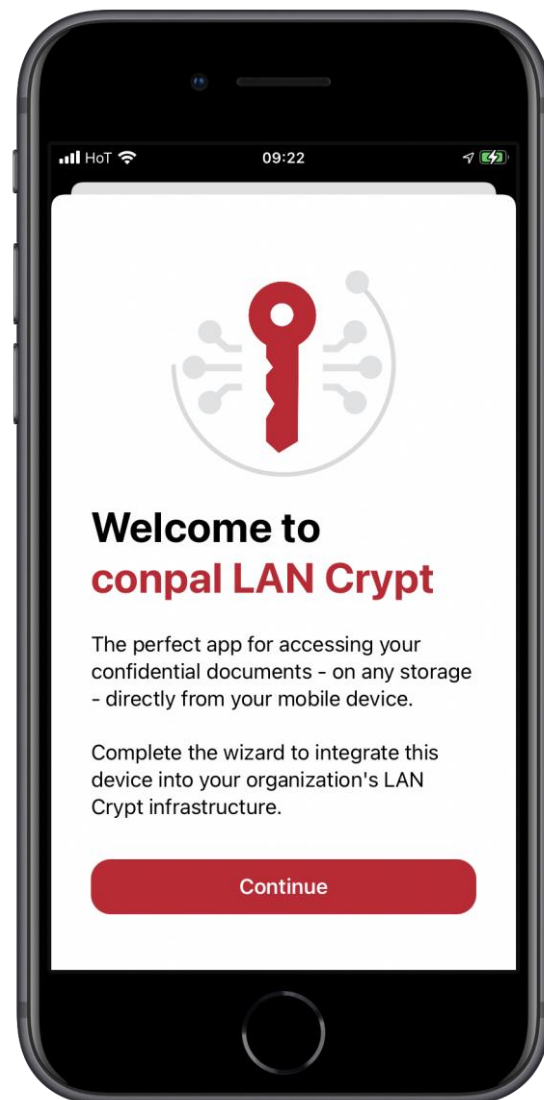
HoT 09:22

Welcome to
conpal LAN Crypt

The perfect app for accessing your confidential documents - on any storage - directly from your mobile device.

Complete the wizard to integrate this device into your organization's LAN Crypt infrastructure.

Continue